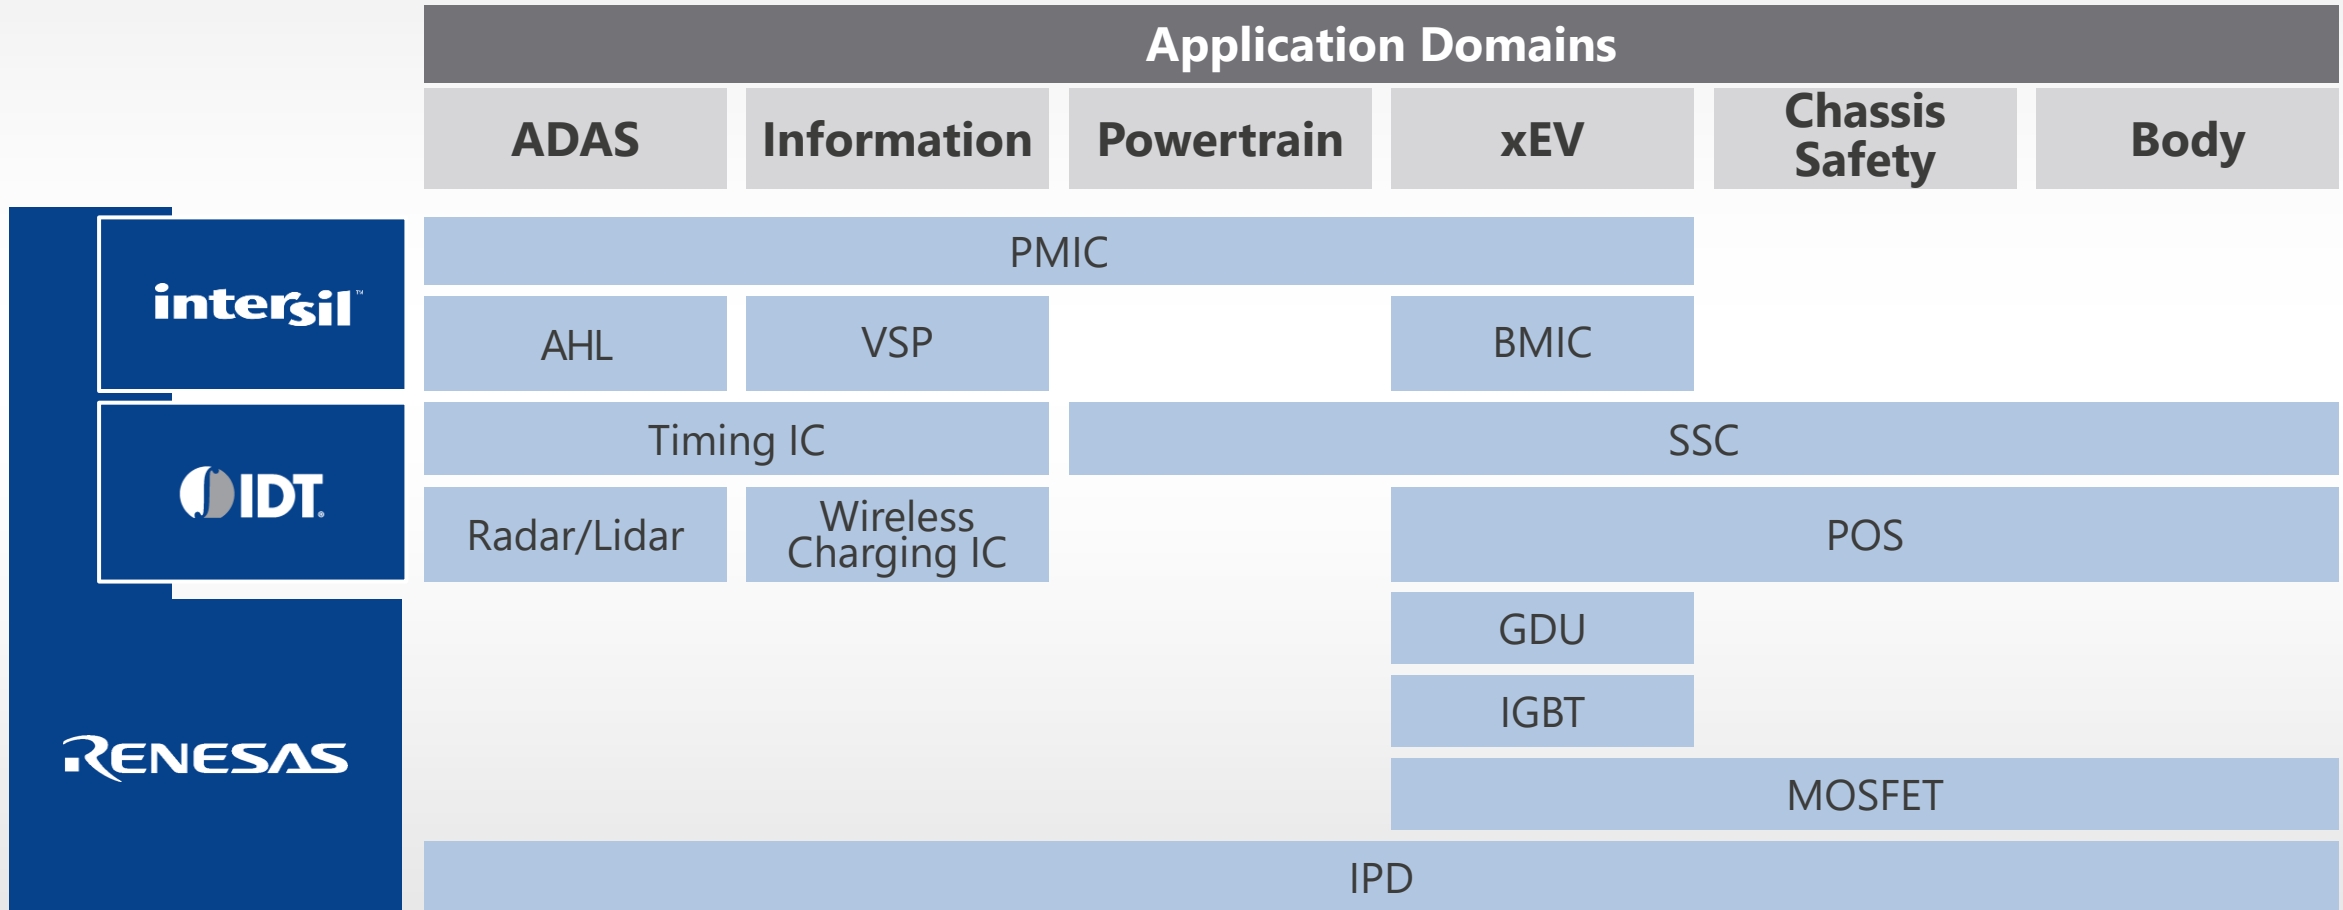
Application Domains

| ADAS | Information | Powertrain | xEV | Chassis Safety | Body |
|---|---|---|---|---|---|

intersil

IDT

RENESAS

PMIC

AHL

VSP

BMIC

Timing IC

SSC

Radar/Lidar

Wireless Charging IC

POS

GDU

IGBT

MOSFET

IPD